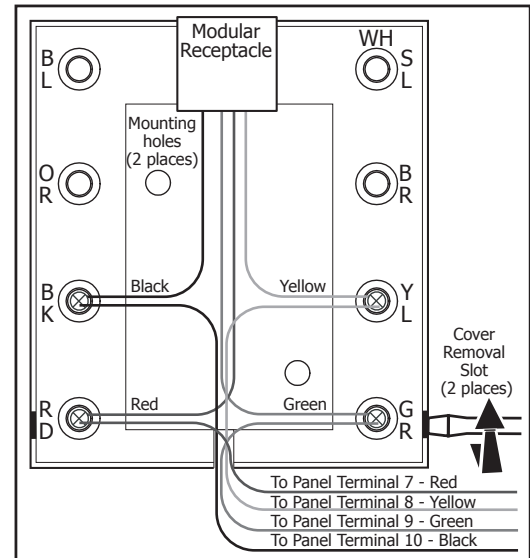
Modular Receptacle

WH

B L

S L

Mounting holes (2 places)

O R

B R

Black

Yellow

B K

Y L

Cover Removal Slot (2 places)

Red

Green

R D

G R

To Panel Terminal 7 - Red

To Panel Terminal 8 - Yellow

To Panel Terminal 9 - Green

To Panel Terminal 10 - Black